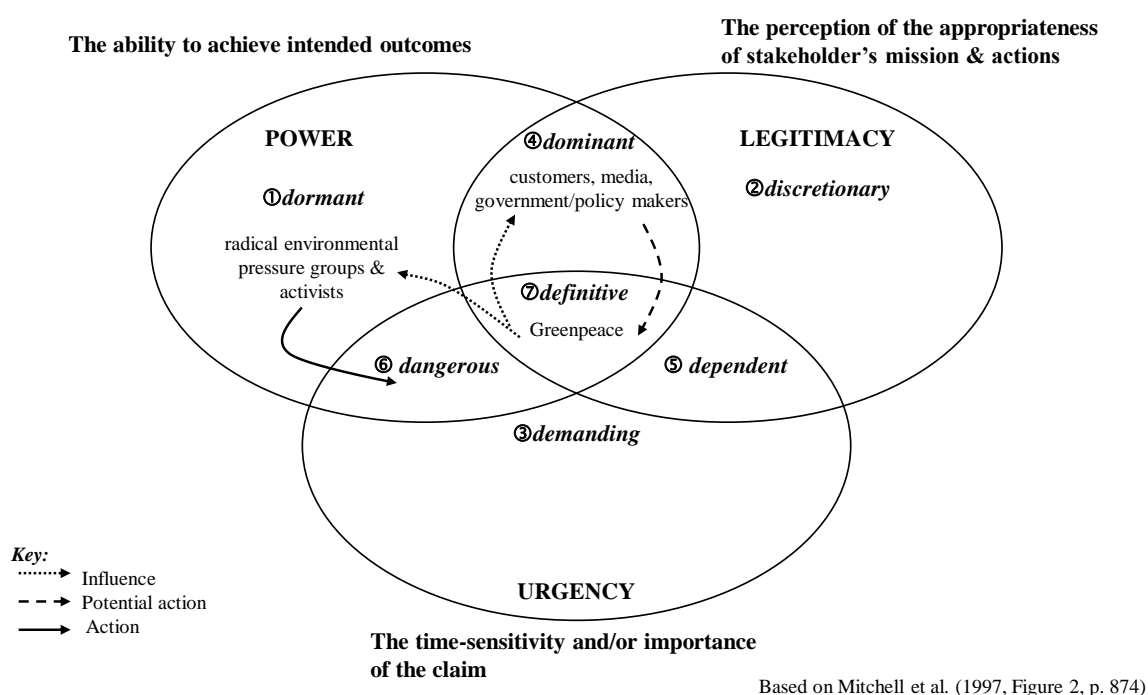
The ability to achieve intended outcomes

The perception of the appropriateness of stakeholder's mission & actions

POWER

①dormant

radical environmental pressure groups & activists

④dominant

customers, media, government/policy makers

LEGITIMACY

②discretionary

⑦definitive

Greenpeace

⑥ dangerous

⑤ dependent

③demanding

URGENCY

The time-sensitivity and/or importance of the claim

Key:
Influence
Potential action
Action

Based on Mitchell et al. (1997, Figure 2, p. 874)